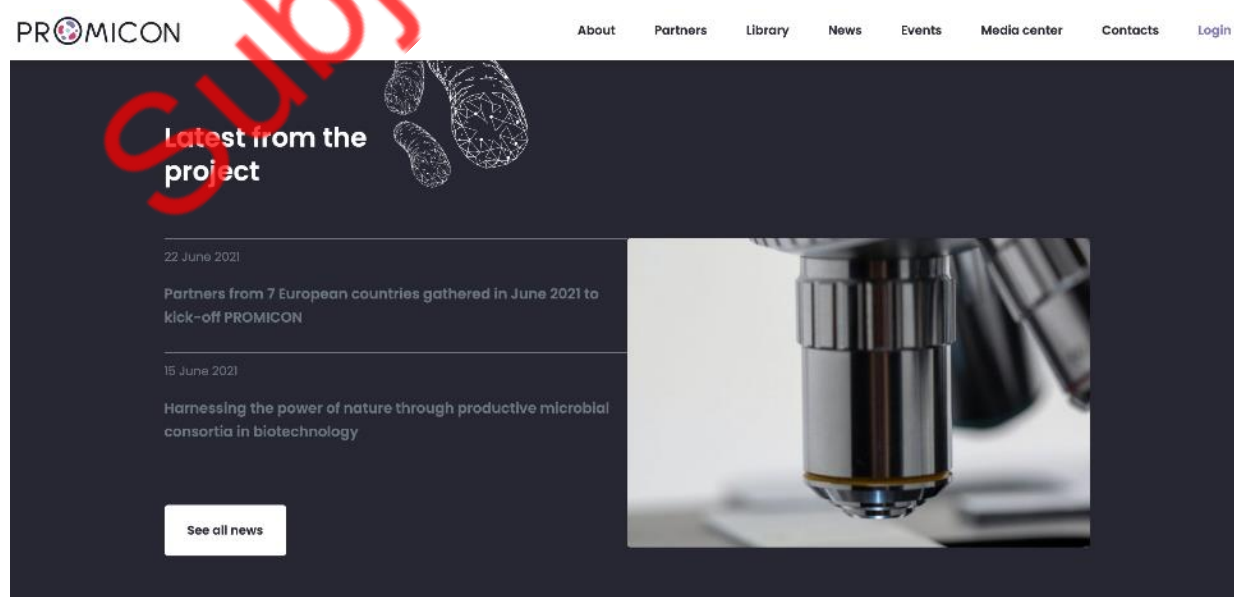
PROMICON

About Partners Library News Events Media center Contacts Login

Subj

Latest from the project

22 June 2021

Partners from 7 European countries gathered in June 2021 to kick-off PROMICON

15 June 2021

Harnessing the power of nature through productive microbial consortia in biotechnology

See all news